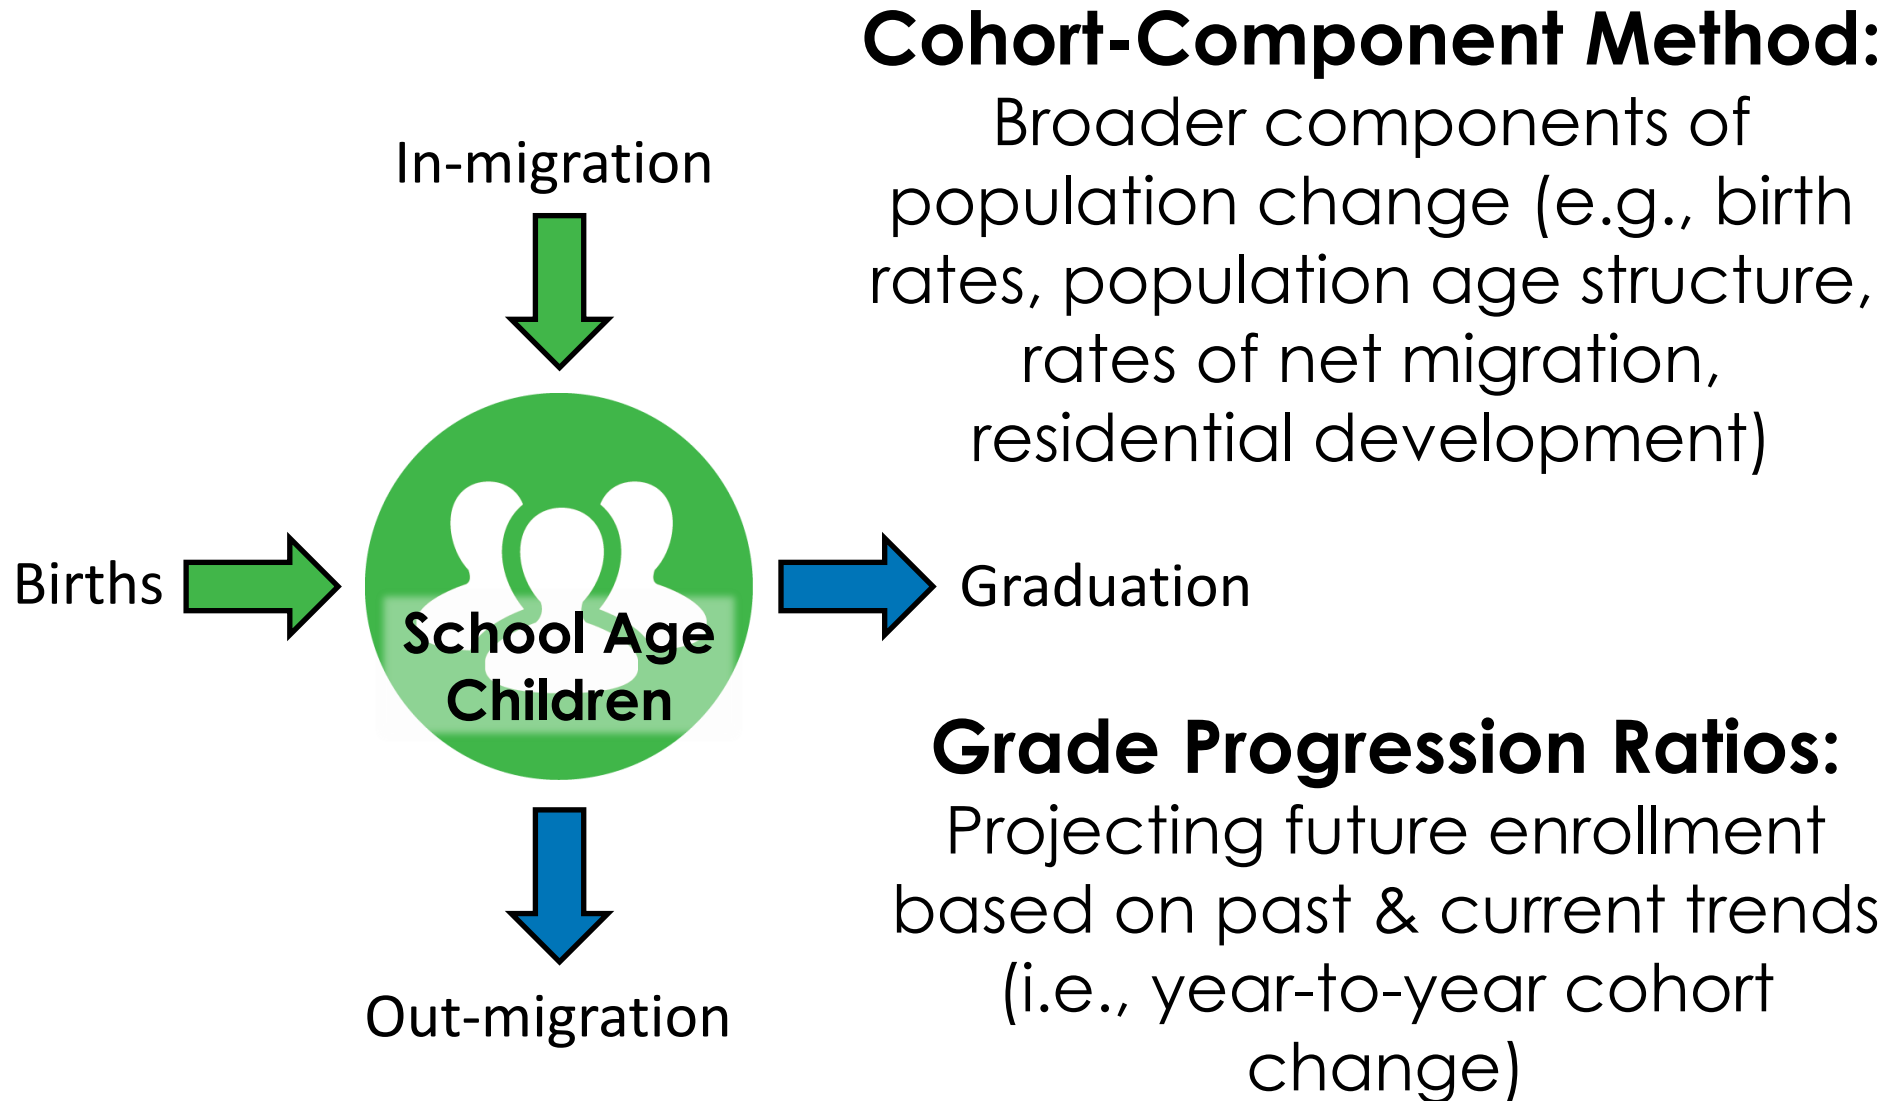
In-migration

Births

School Age Children

Graduation

Out-migration

Cohort-Component Method:
Broader components of population change (e.g., birth rates, population age structure, rates of net migration, residential development)

Grade Progression Ratios:
Projecting future enrollment based on past & current trends (i.e., year-to-year cohort change)